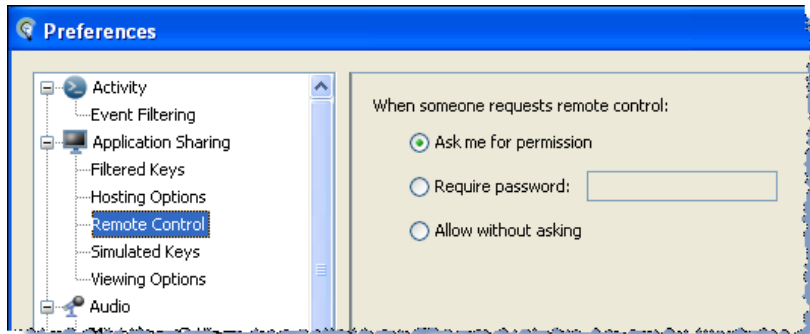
Preferences

Activity
Event Filtering
Application Sharing
Filtered Keys
Hosting Options
Remote Control
Simulated Keys
Viewing Options
Audio

When someone requests remote control:

Ask me for permission

Require password:

Allow without asking